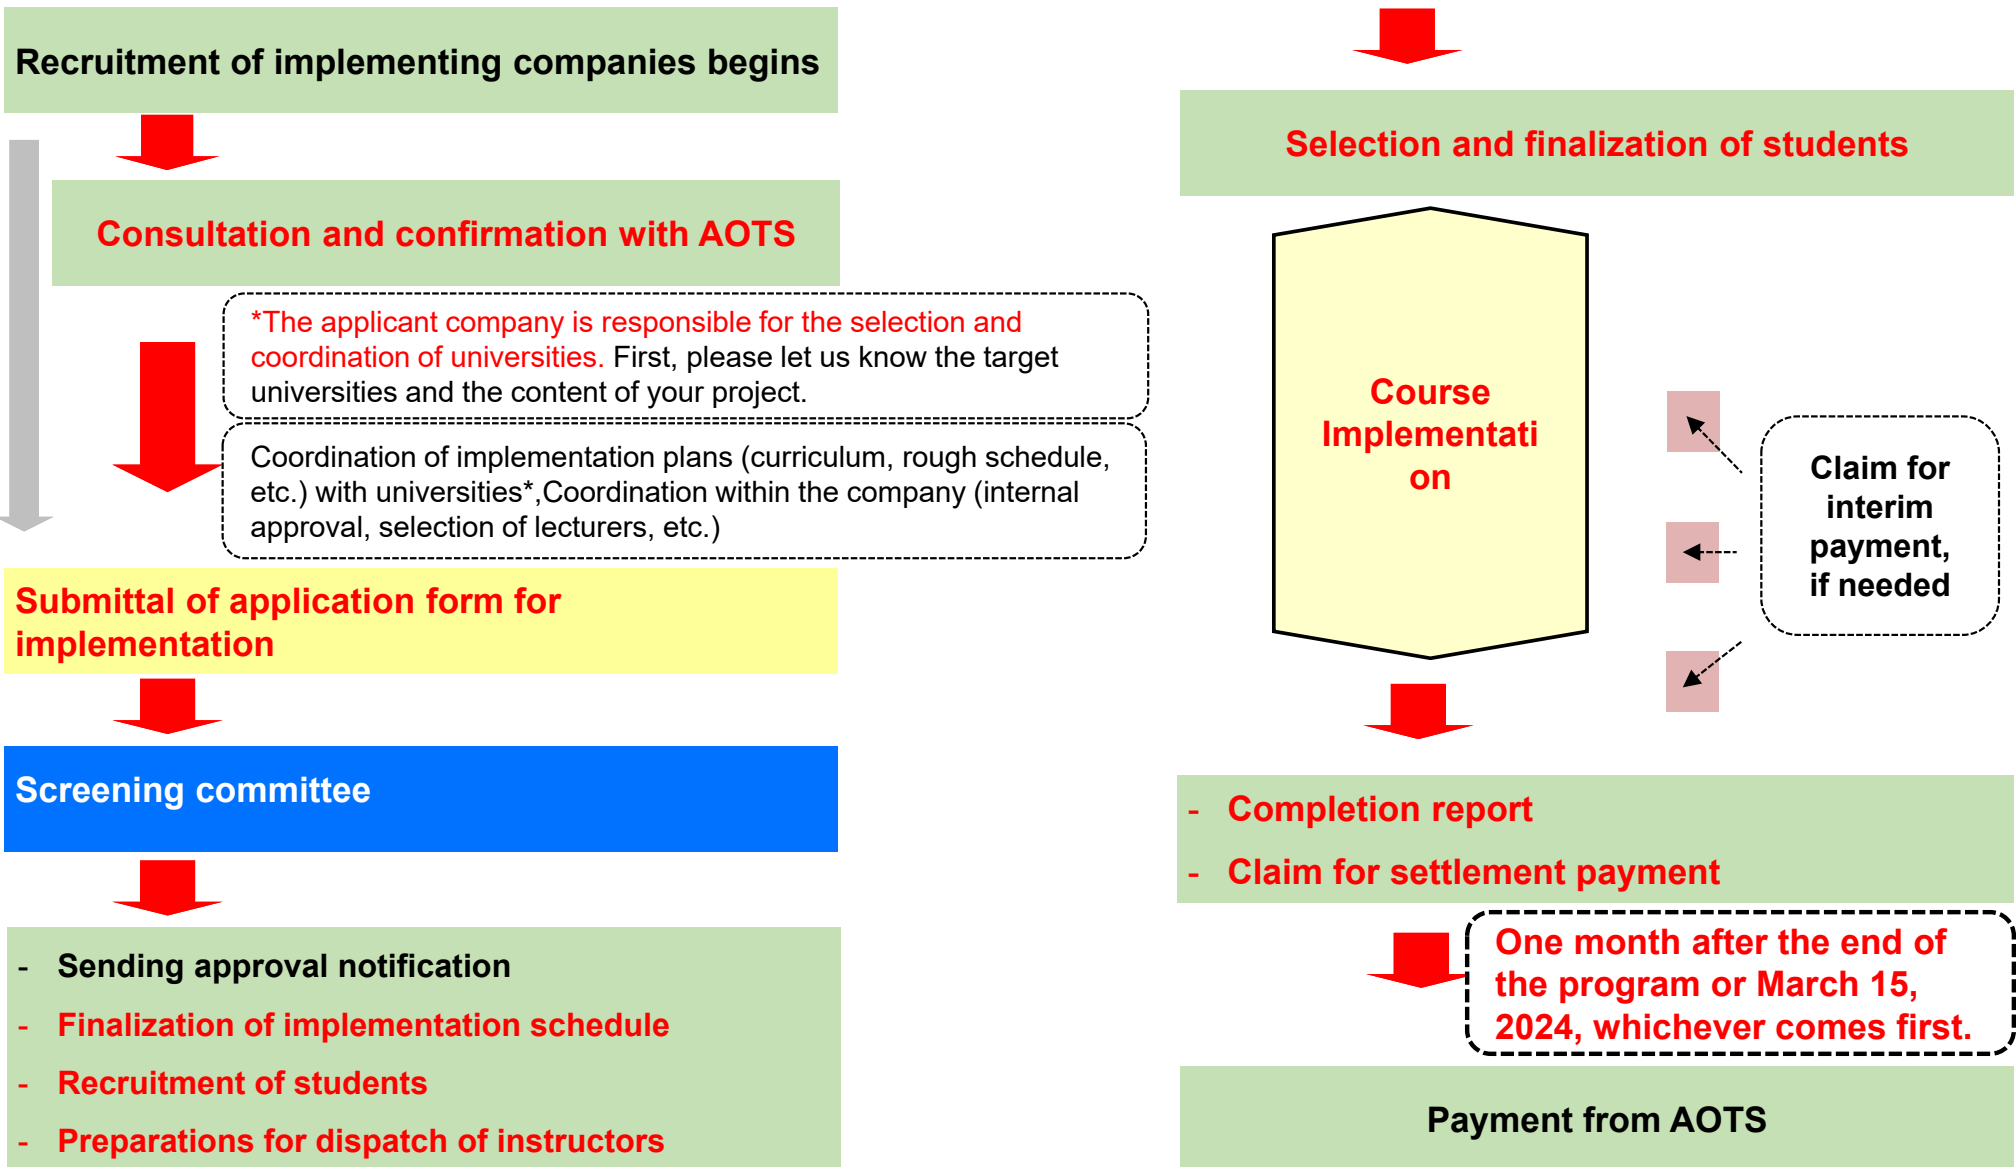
Recruitment of implementing companies begins

Consultation and confirmation with AOTS

*The applicant company is responsible for the selection and coordination of universities. First, please let us know the target universities and the content of your project.

Coordination of implementation plans (curriculum, rough schedule, etc.) with universities*,Coordination within the company (internal approval, selection of lecturers, etc.)

Submittal of application form for implementation

Screening committee

- Sending approval notification
- Finalization of implementation schedule
- Recruitment of students
- Preparations for dispatch of instructors

Selection and finalization of students

Course Implementati on

Claim for interim payment, if needed

- Completion report
- Claim for settlement payment

One month after the end of the program or March 15, 2024, whichever comes first.

Payment from AOTS